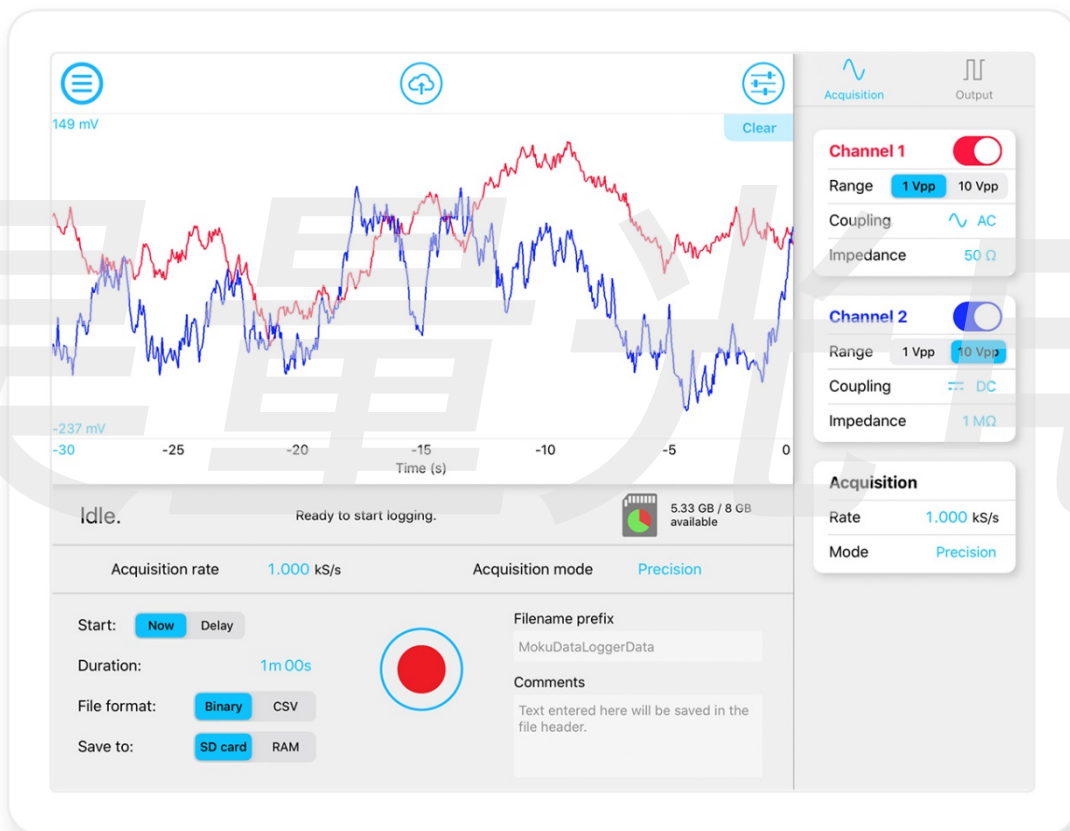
149 mV

Clear

-237 mV

-30 -25 -20 -15 -10 -5 0

Time (s)

Acquisition Output

Channel 1

Range 1 Vpp 10 Vpp

Coupling AC

Impedance 50 Ω

Channel 2

Range 1 Vpp 10 Vpp

Coupling DC

Impedance 1 MΩ

Acquisition

Rate 1.000 kS/s

Mode Precision

Idle.

Ready to start logging.

5.33 GB / 8 GB available

Acquisition rate 1.000 kS/s

Acquisition mode Precision

Start: Now Delay

Duration: 1m 00s

File format: Binary CSV

Save to: SD card RAM

Filename prefix

MokuDataLoggerData

Comments

Text entered here will be saved in the file header.